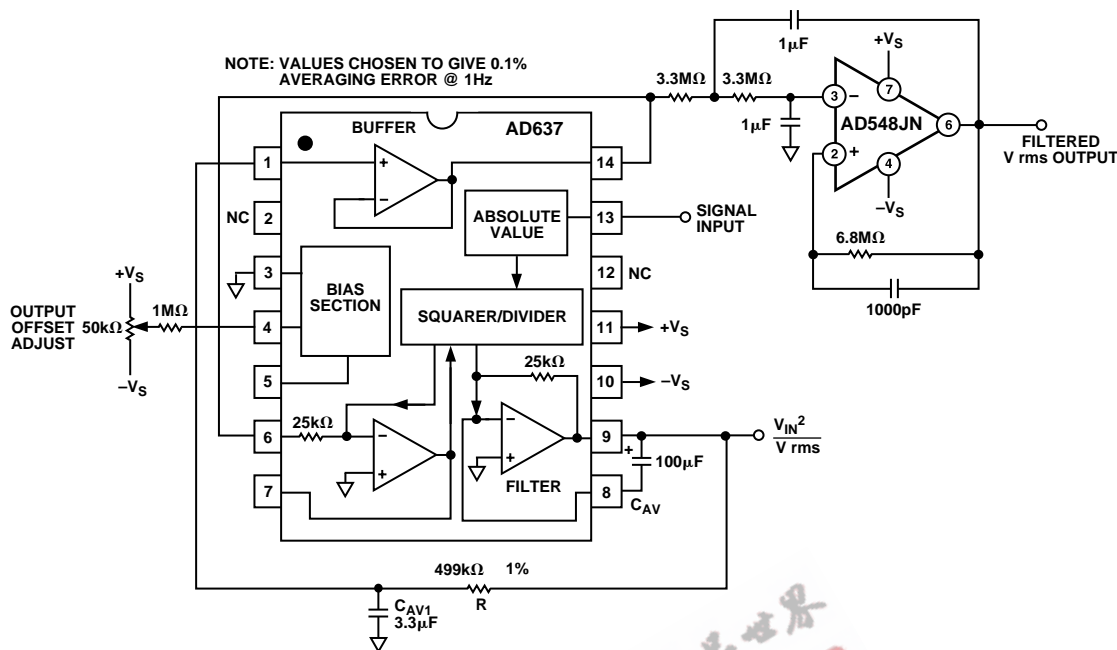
NOTE: VALUES CHOSEN TO GIVE 0.1% AVERAGING ERROR @ 1Hz

$1\mu F$

$+V_S$

$3.3M\Omega$ $3.3M\Omega$

3 − 7

$1\mu F$

AD548JN 6

FILTERED V rms OUTPUT

2 + 4

$-V_S$

$6.8M\Omega$

1000pF

BUFFER AD637

1 + 14

NC 2

− ABSOLUTE VALUE 13 SIGNAL INPUT

3 BIAS SECTION 12 NC

$+V_S$

OUTPUT OFFSET ADJUST $50k\Omega$ $1M\Omega$ 4

$-V_S$

SQUARER/DIVIDER 11 $+V_S$

5 $25k\Omega$ 10 $-V_S$

6 $25k\Omega$ − 9 $\frac{V_{IN}^2}{V\ rms}$

+ + $100\mu F$

7 FILTER 8 $C_{AV}$

$499k\Omega$ 1%

R

$C_{AV1}$ $3.3\mu F$

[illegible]